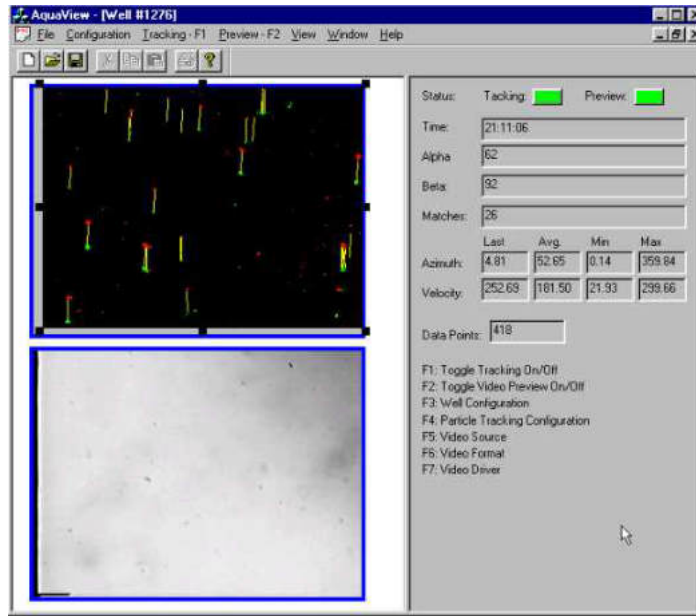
AquaView - [Well #1276]

File Configuration Tracking - F1 Preview - F2 View Window Help

Status: Tracking: Preview:

Time: 21:11:06

Alpha 62

Beta: 92

Matches: 26

| | Last | Avg. | Min | Max |
|---|---|---|---|---|
| Azimuth: | 4.81 | 52.65 | 0.14 | 359.84 |
| Velocity: | 252.69 | 181.50 | 21.93 | 299.66 |

Data Points: 418

F1: Toggle Tracking On/Off
F2: Toggle Video Preview On/Off
F3: Well Configuration
F4: Particle Tracking Configuration
F5: Video Source
F6: Video Format
F7: Video Driver